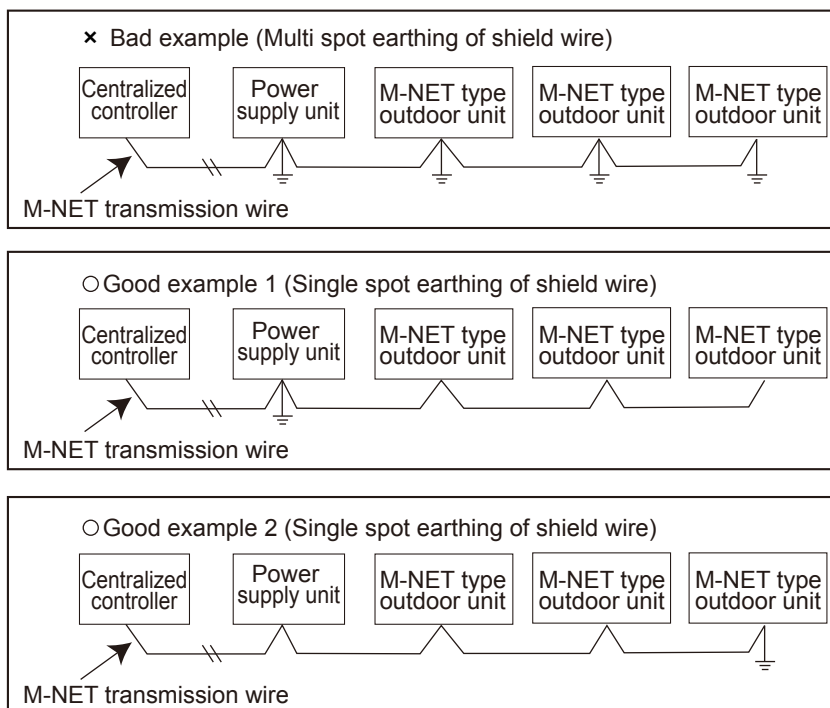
× Bad example (Multi spot earthing of shield wire)

Centralized controller

Power supply unit

M-NET type outdoor unit

M-NET type outdoor unit

M-NET type outdoor unit

M-NET transmission wire

○Good example 1 (Single spot earthing of shield wire)

Centralized controller

Power supply unit

M-NET type outdoor unit

M-NET type outdoor unit

M-NET type outdoor unit

M-NET transmission wire

○Good example 2 (Single spot earthing of shield wire)

Centralized controller

Power supply unit

M-NET type outdoor unit

M-NET type outdoor unit

M-NET type outdoor unit

M-NET transmission wire